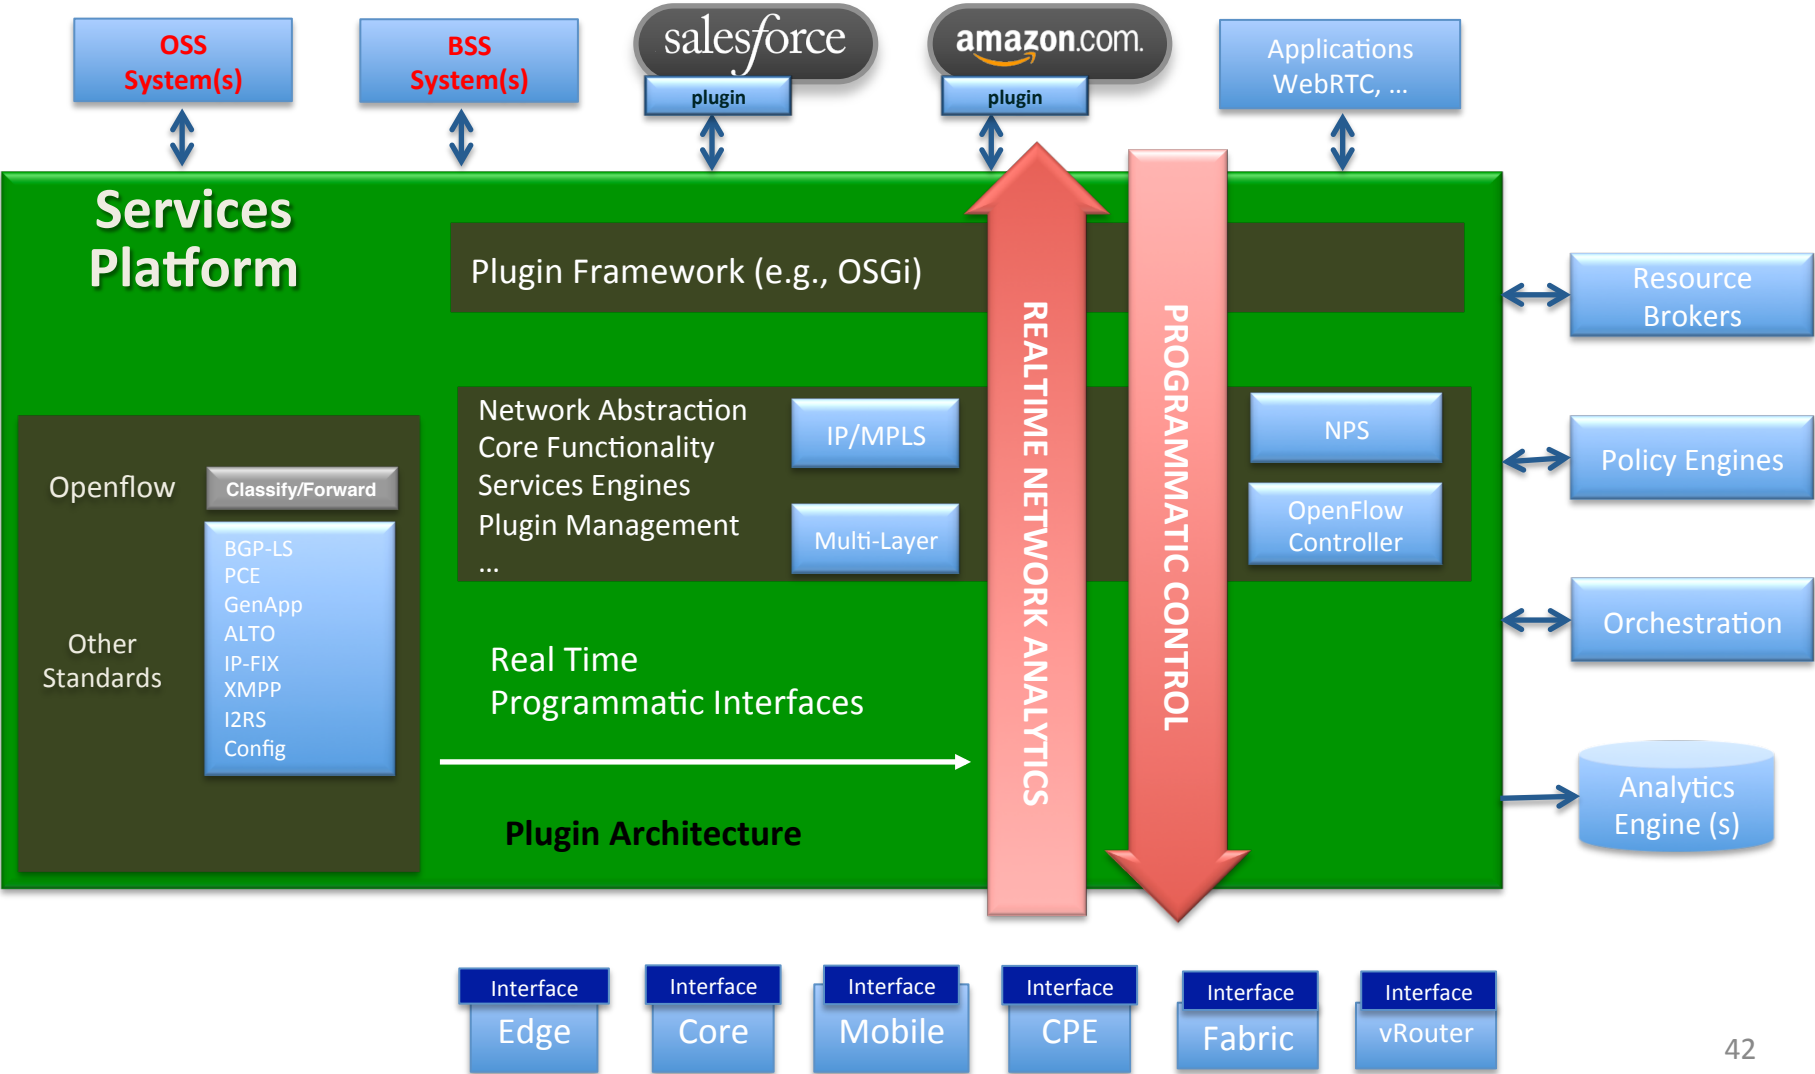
OSS
System(s)

BSS
System(s)

salesforce
plugin

amazon.com
plugin

Applications
WebRTC, ...

Services
Platform

Plugin Framework (e.g., OSGi)

REALTIME NETWORK ANALYTICS

PROGRAMMATIC CONTROL

Resource
Brokers

Policy Engines

Orchestration

Analytics
Engine (s)

Openflow

Classify/Forward

Other
Standards

BGP-LS
PCE
GenApp
ALTO
IP-FIX
XMPP
I2RS
Config

Network Abstraction
Core Functionality
Services Engines
Plugin Management
...

IP/MPLS

Multi-Layer

NPS

OpenFlow
Controller

Real Time
Programmatic Interfaces

Plugin Architecture

Interface
Edge

Interface
Core

Interface
Mobile

Interface
CPE

Interface
Fabric

Interface
vRouter

42